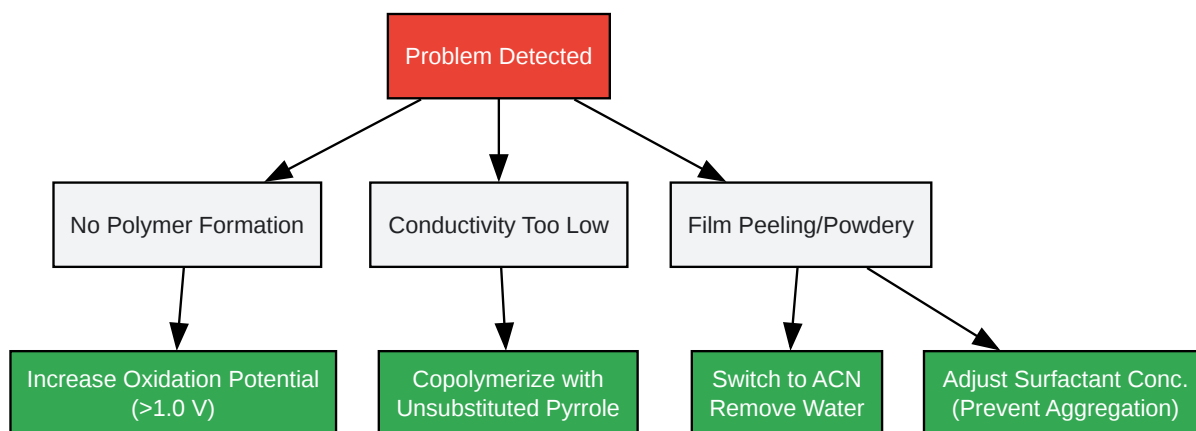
Problem Detected

No Polymer Formation

Conductivity Too Low

Film Peeling/Powdery

Increase Oxidation Potential (>1.0 V)

Copolymerize with Unsubstituted Pyrrole

Switch to ACN Remove Water

Adjust Surfactant Conc. (Prevent Aggregation)